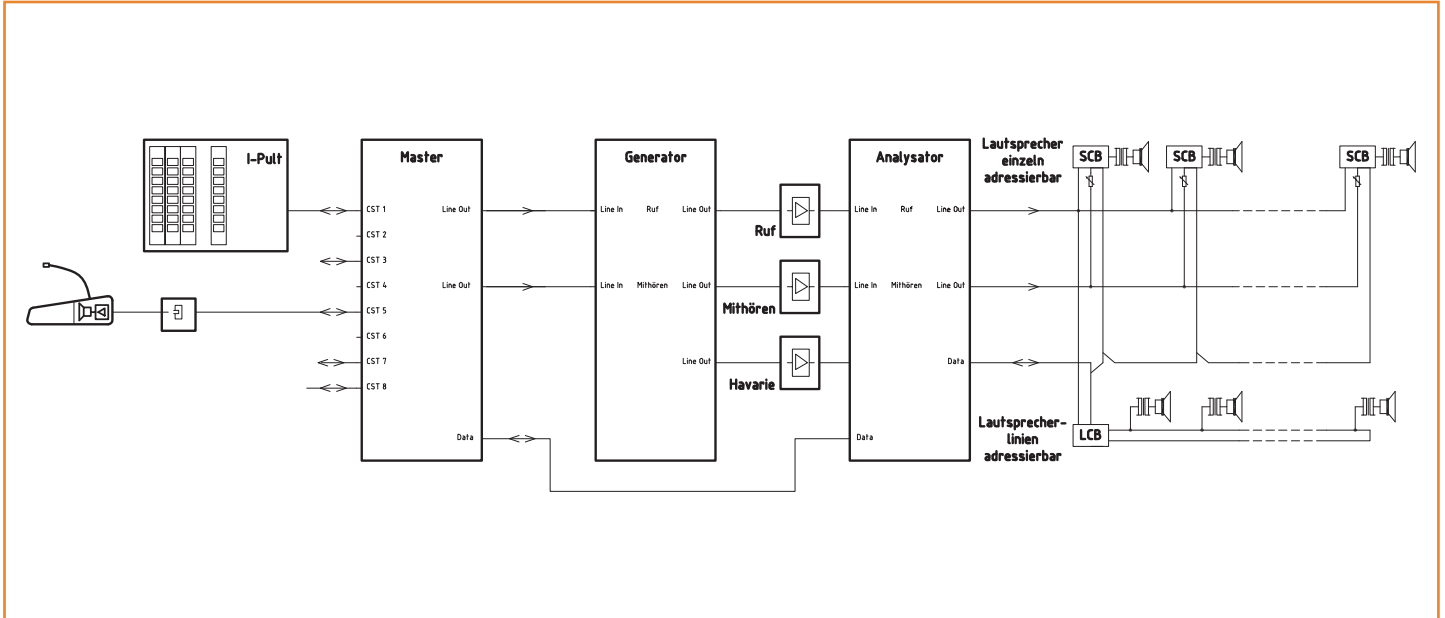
I-Pult

Master
CST 1
CST 2
CST 3
CST 4
CST 5
CST 6
CST 7
CST 8
Line Out
Line Out
Data

Generator
Line In
Ruf
Line Out
Line In
Mithören
Line Out
Line Out

Ruf
Mithören
Havarie

Analysator
Line In
Ruf
Line Out
Line In
Mithören
Line Out
Data
Data

Lautsprecher einzeln adressierbar
SCB
SCB
SCB

Lautsprecherlinien adressierbar
LCB